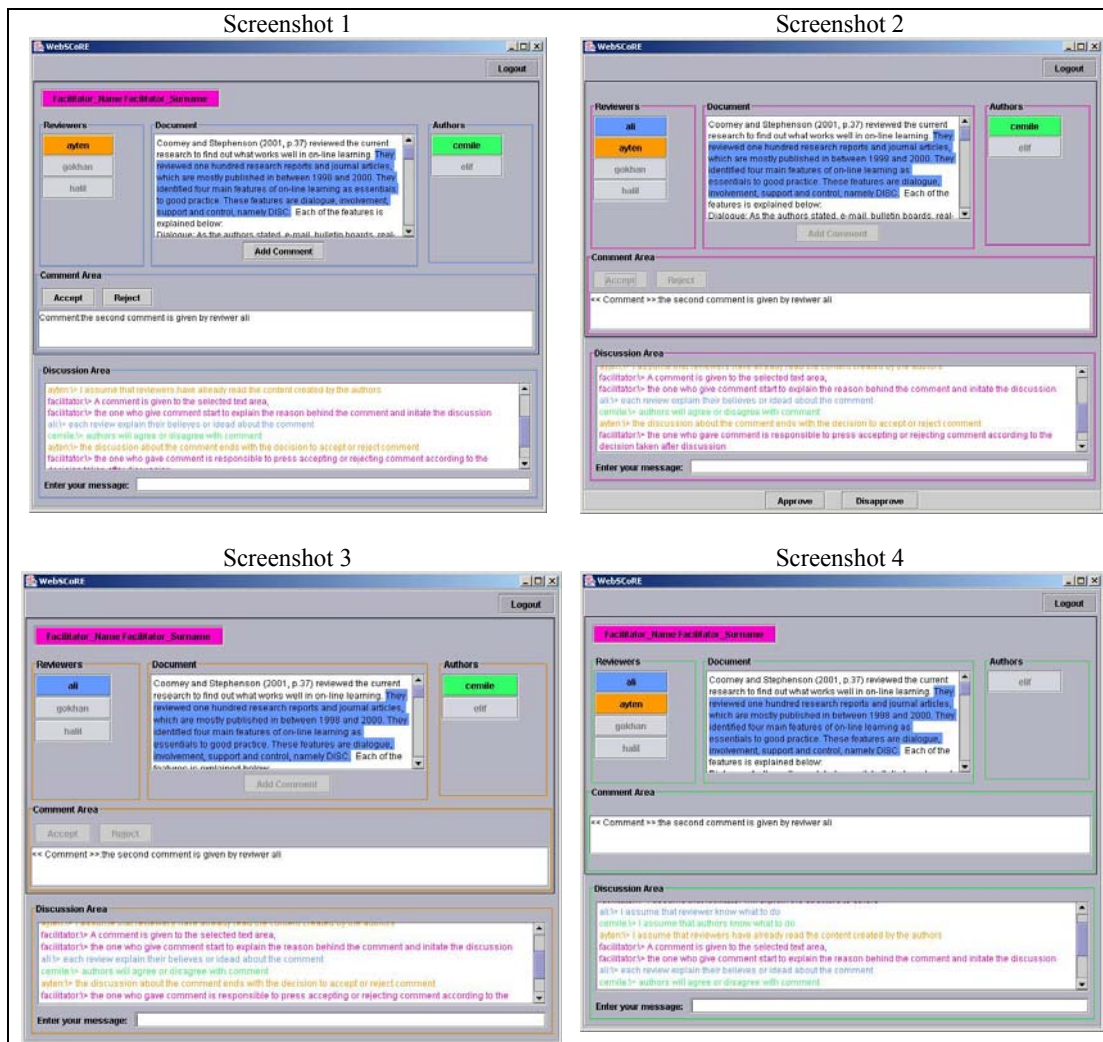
Screenshot 1

WebSCoRE

Logout

Facilitator_Name Facilitator_Surname

Reviewers
ayten
gokhan
halil

Document
Coomey and Stephenson (2001, p.37) reviewed the current research to find out what works well in on-line learning. They reviewed one hundred research reports and journal articles, which are mostly published in between 1998 and 2000. They identified four main features of on-line learning as essentials to good practice. These features are dialogue, involvement, support and control, namely DISC. Each of the features is explained below:
Dialogue: As the authors stated, e-mail, bulletin boards, real-

Add Comment

Authors
cemile
elif

Comment Area
Accept Reject
Comment:the second comment is given by reviwer ali

Discussion Area
ayten:\> I assume that reviewers have already read the content created by the authors
facilitator:\> A comment is given to the selected text area,
facilitator:\> the one who give comment start to explain the reason behind the comment and initate the discussion
ali:\> each review explain their believes or idead about the comment
cemile:\> authors will agree or disagree with comment
ayten:\> the discussion about the comment ends with the decision to accept or reject comment
facilitator:\> the one who gave comment is responsible to press accepting or rejecting comment according to the
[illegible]

Enter your message:

Screenshot 2

WebSCoRE

Logout

Reviewers
ali
ayten
gokhan
halil

Document
Coomey and Stephenson (2001, p.37) reviewed the current research to find out what works well in on-line learning. They reviewed one hundred research reports and journal articles, which are mostly published in between 1998 and 2000. They identified four main features of on-line learning as essentials to good practice. These features are dialogue, involvement, support and control, namely DISC. Each of the features is explained below:
Dialogue: As the authors stated, e-mail, bulletin boards, real-

Add Comment

Authors
cemile
elif

Comment Area
Accept Reject
<< Comment >> the second comment is given by reviwer ali

Discussion Area
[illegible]
facilitator:\> A comment is given to the selected text area,
facilitator:\> the one who give comment start to explain the reason behind the comment and initate the discussion
ali:\> each review explain their believes or idead about the comment
cemile:\> authors will agree or disagree with comment
ayten:\> the discussion about the comment ends with the decision to accept or reject comment
facilitator:\> the one who gave comment is responsible to press accepting or rejecting comment according to the decision taken after discussion

Enter your message:

Approve Disapprove

Screenshot 3

WebSCoRE

Logout

Facilitator_Name Facilitator_Surname

Reviewers
ali
gokhan
halil

Document
Coomey and Stephenson (2001, p.37) reviewed the current research to find out what works well in on-line learning. They reviewed one hundred research reports and journal articles, which are mostly published in between 1998 and 2000. They identified four main features of on-line learning as essentials to good practice. These features are dialogue, involvement, support and control, namely DISC. Each of the features is explained below:

Add Comment

Authors
cemile
elif

Comment Area
Accept Reject
<< Comment >> the second comment is given by reviwer ali

Discussion Area
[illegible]
facilitator:\> A comment is given to the selected text area,
facilitator:\> the one who give comment start to explain the reason behind the comment and initate the discussion
ali:\> each review explain their believes or idead about the comment
cemile:\> authors will agree or disagree with comment
ayten:\> the discussion about the comment ends with the decision to accept or reject comment
facilitator:\> the one who gave comment is responsible to press accepting or rejecting comment according to the

Enter your message:

Screenshot 4

WebSCoRE

Logout

Facilitator_Name Facilitator_Surname

Reviewers
ali
ayten
gokhan
halil

Document
Coomey and Stephenson (2001, p.37) reviewed the current research to find out what works well in on-line learning. They reviewed one hundred research reports and journal articles, which are mostly published in between 1998 and 2000. They identified four main features of on-line learning as essentials to good practice. These features are dialogue, involvement, support and control, namely DISC. Each of the features is explained below:

Authors
elif

Comment Area
<< Comment >> the second comment is given by reviwer ali

Discussion Area
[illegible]
ali:\> I assume that reviewer know what to do
cemile:\> I assume that authors know what to do
ayten:\> I assume that reviewers have already read the content created by the authors
facilitator:\> A comment is given to the selected text area,
facilitator:\> the one who give comment start to explain the reason behind the comment and initate the discussion
ali:\> each review explain their believes or idead about the comment
cemile:\> authors will agree or disagree with comment

Enter your message: